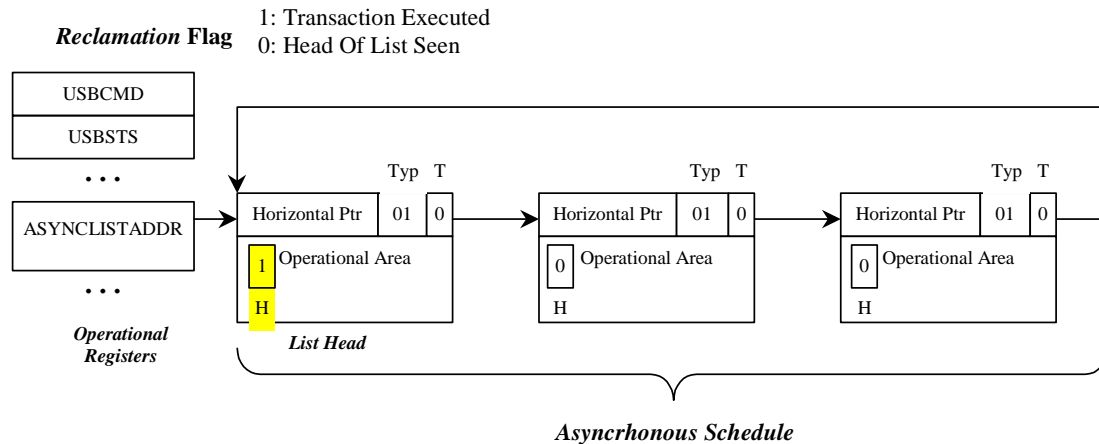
*Reclamation* **Flag**

1: Transaction Executed
0: Head Of List Seen

USBCMD
USBSTS
• • •
ASYNCLISTADDR
• • •

*Operational Registers*

Typ T
Horizontal Ptr 01 0
1 Operational Area
H

*List Head*

Typ T
Horizontal Ptr 01 0
0 Operational Area
H

Typ T
Horizontal Ptr 01 0
0 Operational Area
H

*Asyncrhonous Schedule*